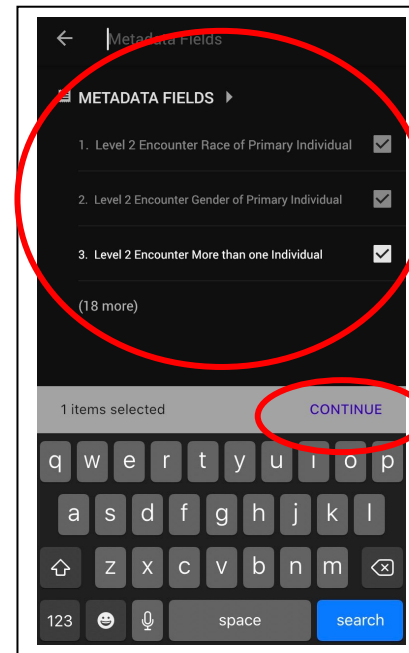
Metadata Fields

METADATA FIELDS

1. Level 2 Encounter Race of Primary Individual

2. Level 2 Encounter Gender of Primary Individual

3. Level 2 Encounter More than one Individual

(18 more)

1 items selected

CONTINUE

q w e r t y u i o p

a s d f g h j k l

z x c v b n m

123

space

search